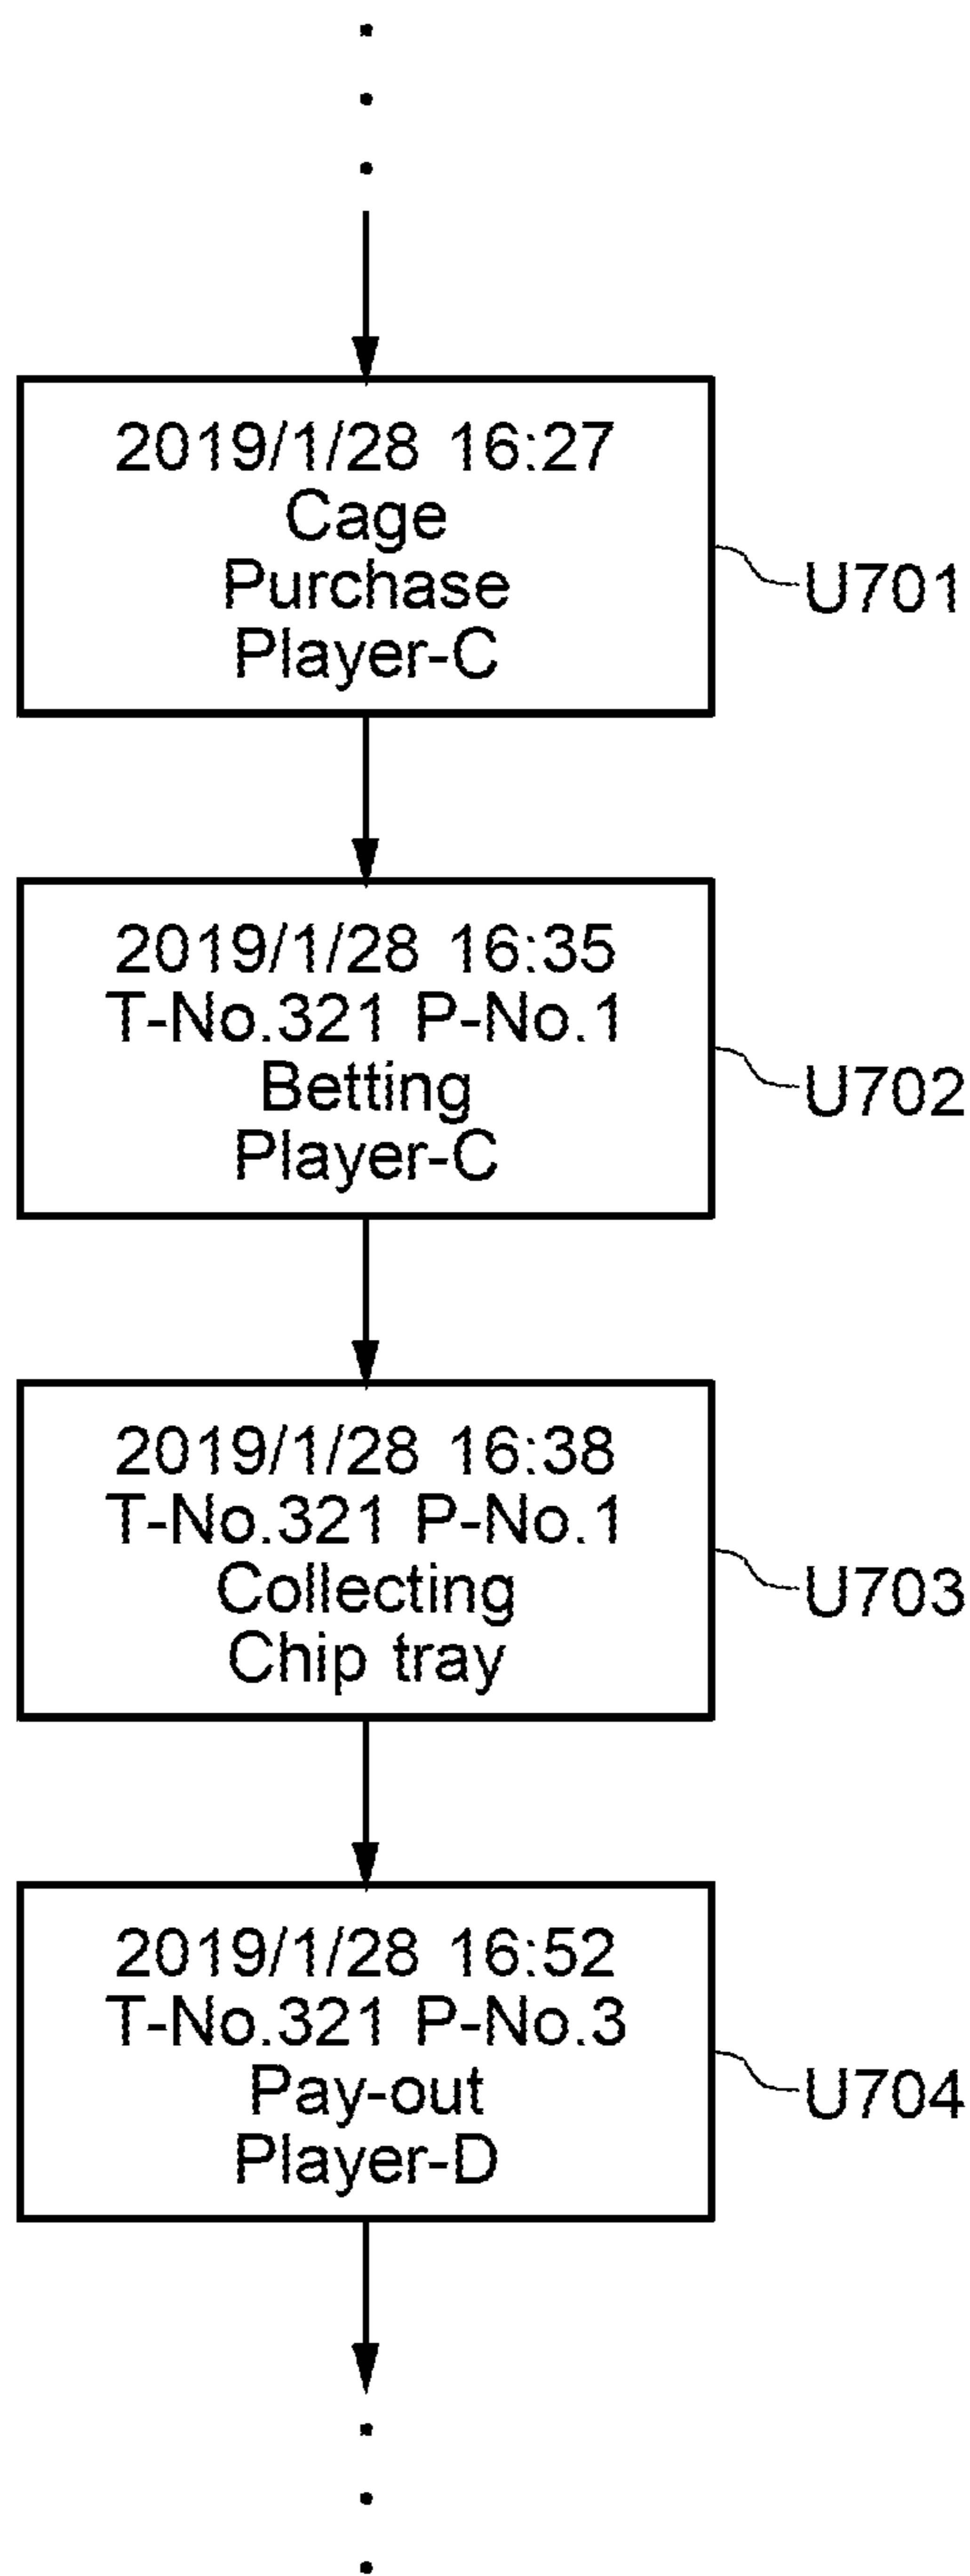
2019/1/28 16:27
Cage
Purchase
Player-C

U701

2019/1/28 16:35
T-No.321 P-No.1
Betting
Player-C

U702

2019/1/28 16:38
T-No.321 P-No.1
Collecting
Chip tray

U703

2019/1/28 16:52
T-No.321 P-No.3
Pay-out
Player-D

U704